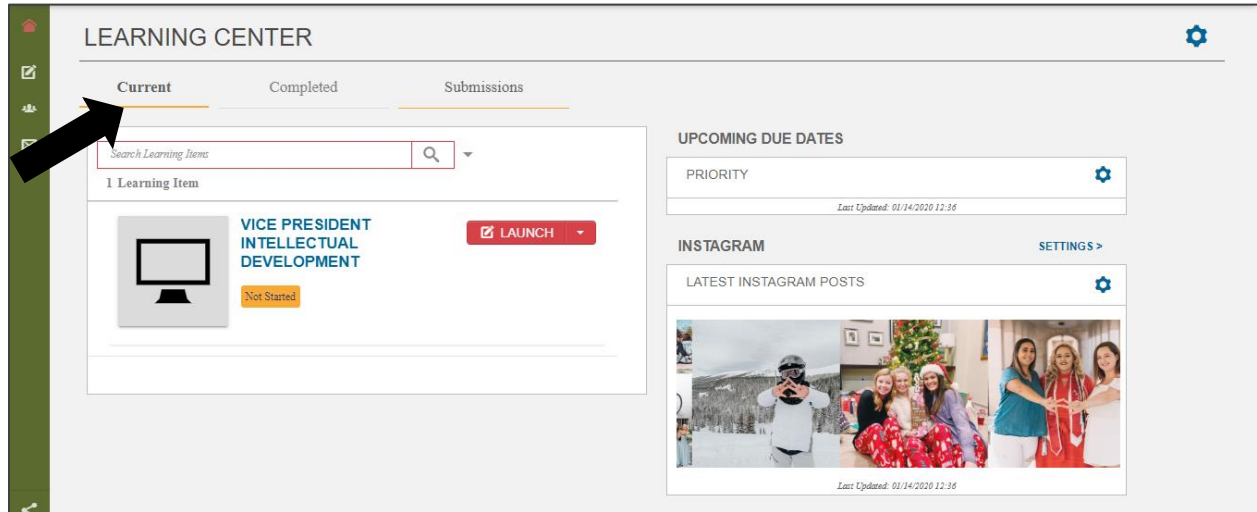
LEARNING CENTER

Current

Completed

Submissions

Search Learning Items

1 Learning Item

VICE PRESIDENT INTELLECTUAL DEVELOPMENT

Not Started

LAUNCH

UPCOMING DUE DATES

PRIORITY

Last Updated: 01/14/2020 12:36

INSTAGRAM

SETTINGS >

LATEST INSTAGRAM POSTS

Last Updated: 01/14/2020 12:36